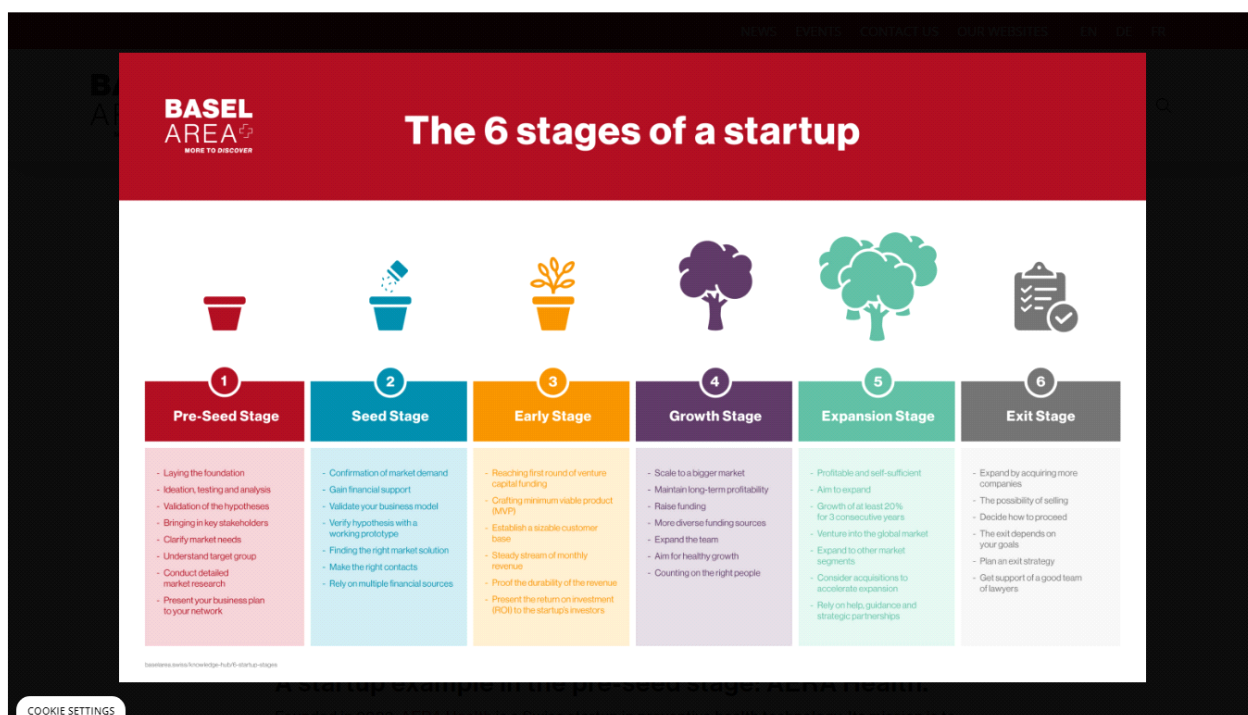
NEWS EVENTS CONTACT US OUR WEBSITES EN DE FR

BASEL AREA MORE TO DISCOVER

The 6 stages of a startup

1
Pre-Seed Stage
- Laying the foundation
- Ideation, testing and analysis
- Validation of the hypotheses
- Bringing in key stakeholders
- Clarify market needs
- Understand target group
- Conduct detailed market research
- Present your business plan to your network

2
Seed Stage
- Confirmation of market demand
- Gain financial support
- Validate your business model
- Verify hypothesis with a working prototype
- Finding the right market solution
- Make the right contacts
- Rely on multiple financial sources

3
Early Stage
- Reaching first round of venture capital funding
- Crafting minimum viable product (MVP)
- Establish a sizable customer base
- Steady stream of monthly revenue
- Proof the durability of the revenue
- Present the return on investment (ROI) to the startup's investors

4
Growth Stage
- Scale to a bigger market
- Maintain long-term profitability
- Raise funding
- More diverse funding sources
- Expand the team
- Aim for healthy growth
- Counting on the right people

5
Expansion Stage
- Profitable and self-sufficient
- Aim to expand
- Growth of at least 20% for 3 consecutive years
- Venture into the global market
- Expand to other market segments
- Consider acquisitions to accelerate expansion
- Rely on help, guidance and strategic partnerships

6
Exit Stage
- Expand by acquiring more companies
- The possibility of selling
- Decide how to proceed
- The exit depends on your goals
- Plan an exit strategy
- Get support of a good team of lawyers

baselarea.swiss/knowledge-hub/6-startup-stages

A startup example in the pre-seed stage: AERA Health

COOKIE SETTINGS